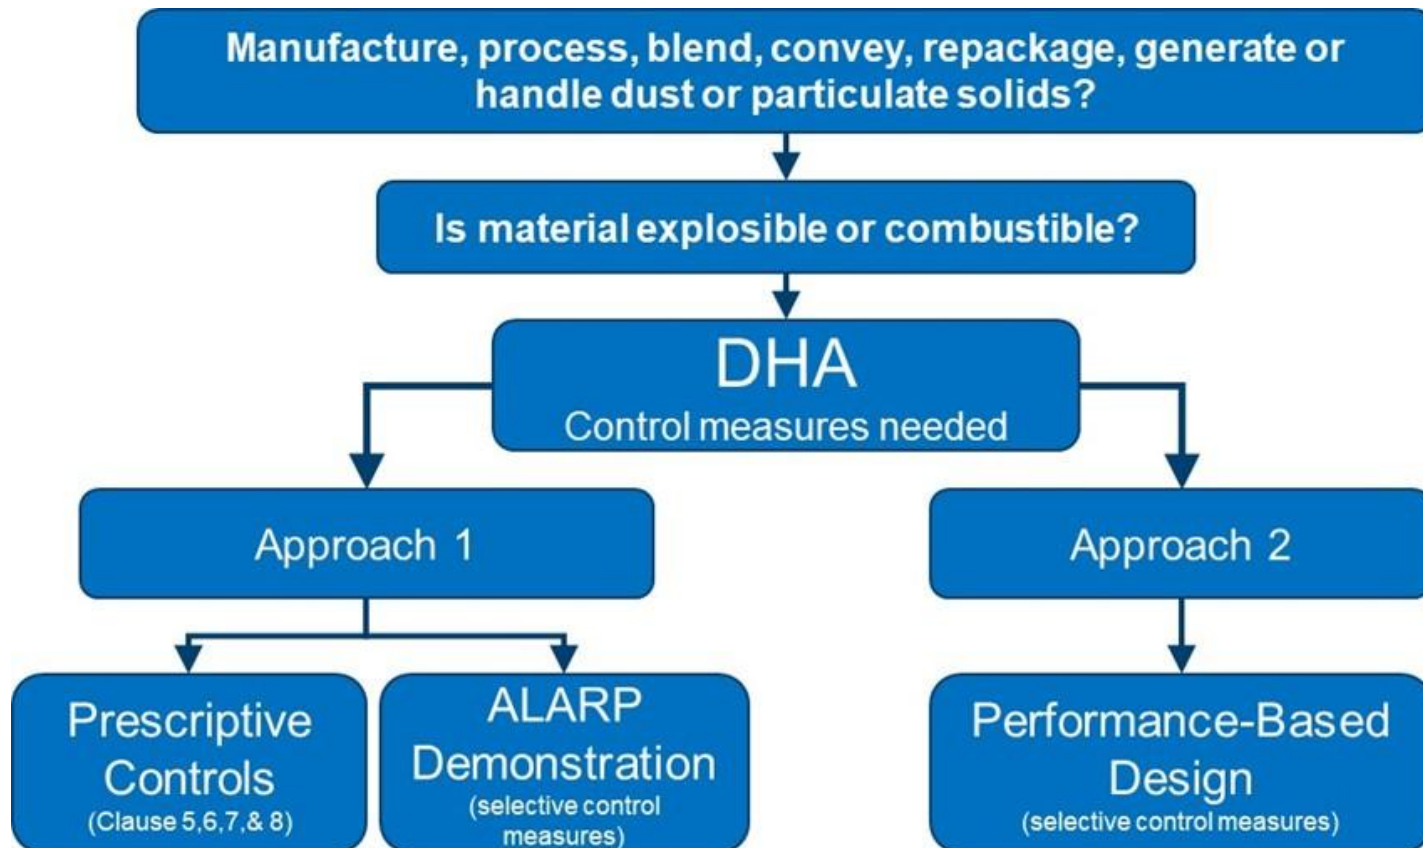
Manufacture, process, blend, convey, repackage, generate or handle dust or particulate solids?

Is material explosible or combustible?

DHA
Control measures needed

Approach 1

Approach 2

Prescriptive Controls
(Clause 5,6,7,& 8)

ALARP Demonstration
(selective control measures)

Performance-Based Design
(selective control measures)